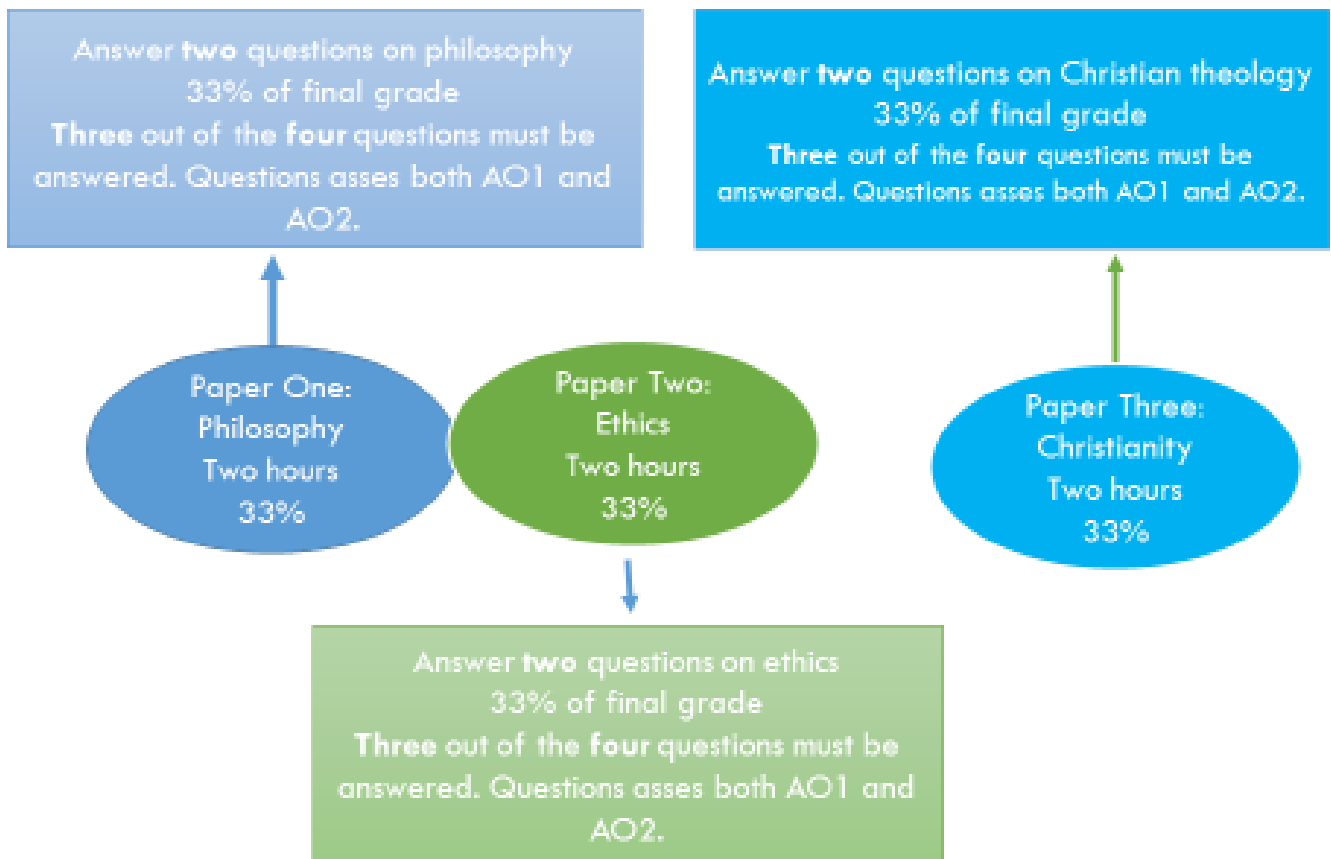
Answer **two** questions on philosophy
33% of final grade
**Three** out of the **four** questions must be answered. Questions asses both AO1 and AO2.

Answer **two** questions on Christian theology
33% of final grade
**Three** out of the **four** questions must be answered. Questions asses both AO1 and AO2.

Paper One:
Philosophy
Two hours
33%

Paper Two:
Ethics
Two hours
33%

Paper Three:
Christianity
Two hours
33%

Answer **two** questions on ethics
33% of final grade
**Three** out of the **four** questions must be answered. Questions asses both AO1 and AO2.